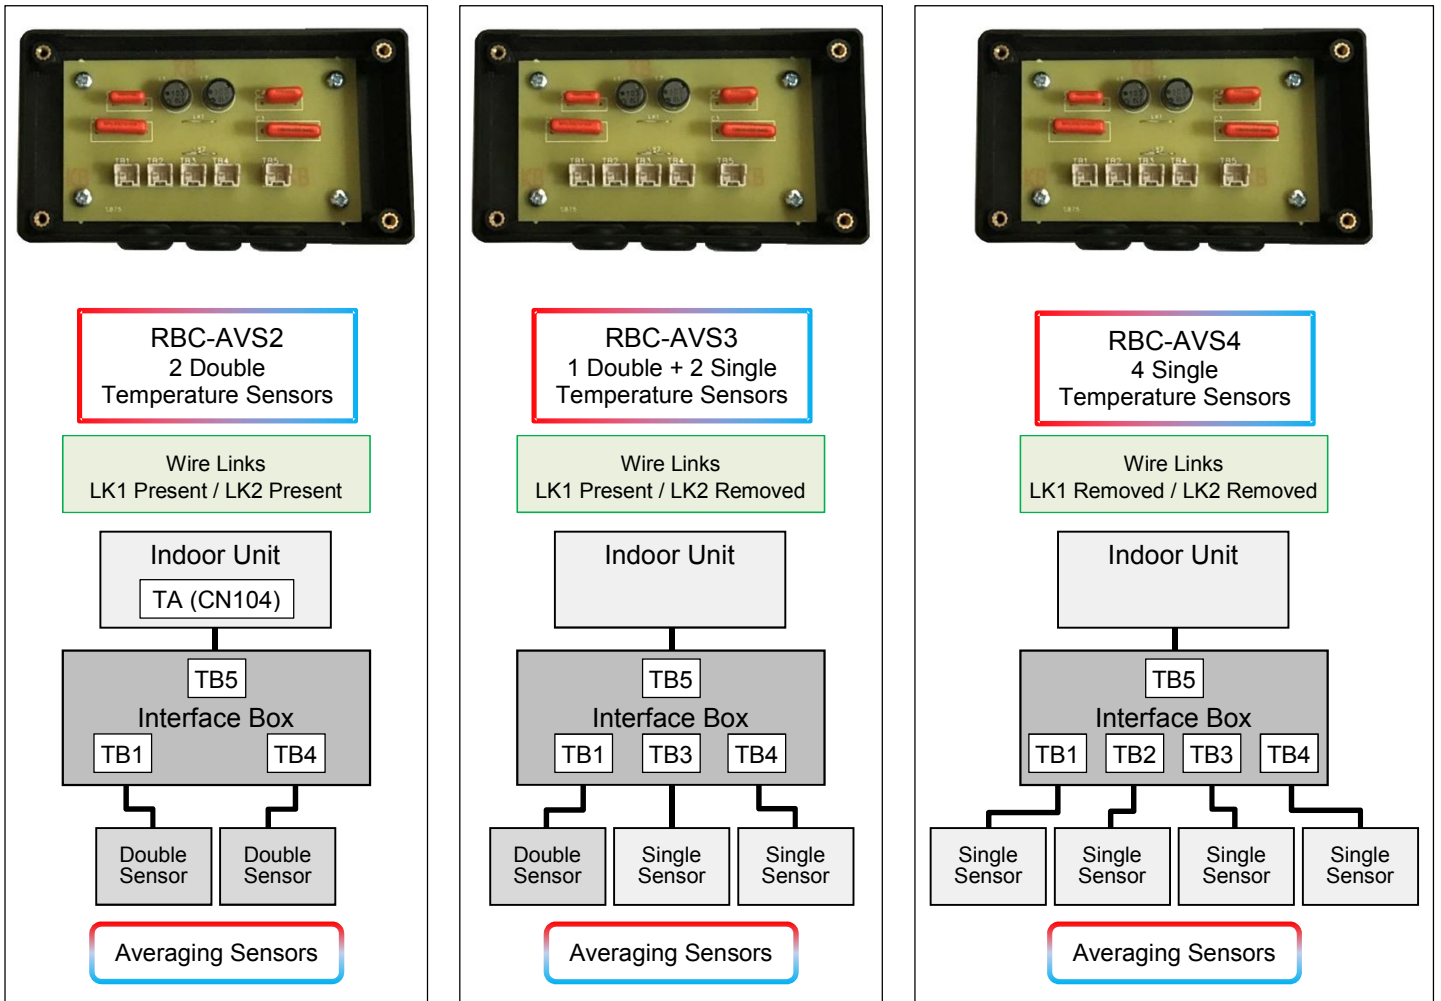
RBC-AVS2
2 Double
Temperature Sensors

Wire Links
LK1 Present / LK2 Present

Indoor Unit
TA (CN104)

TB5
Interface Box
TB1
TB4

Double Sensor
Double Sensor

Averaging Sensors

RBC-AVS3
1 Double + 2 Single
Temperature Sensors

Wire Links
LK1 Present / LK2 Removed

Indoor Unit

TB5
Interface Box
TB1
TB3
TB4

Double Sensor
Single Sensor
Single Sensor

Averaging Sensors

RBC-AVS4
4 Single
Temperature Sensors

Wire Links
LK1 Removed / LK2 Removed

Indoor Unit

TB5
Interface Box
TB1
TB2
TB3
TB4

Single Sensor
Single Sensor
Single Sensor
Single Sensor

Averaging Sensors